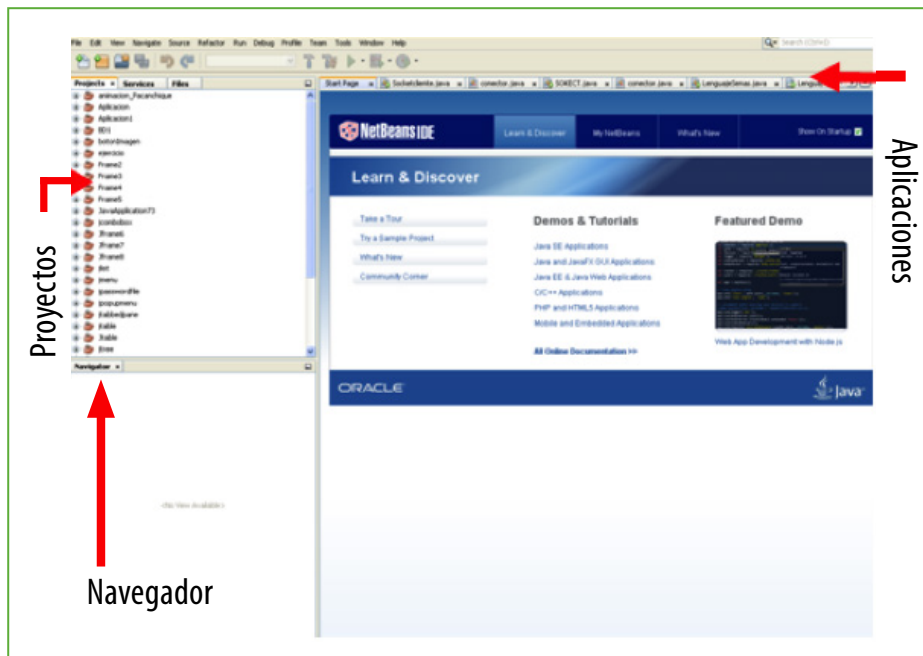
File Edit View Navigate Source Refactor Run Debug Profile Team Tools Window Help

Search (Ctrl+I)

Projects × Services Files

animacion_Pacanchique
Aplicacion
Aplicacion1
BD1
botonImagen
ejercicio
Frame2
Frame3
Frame4
Frame5
JavaApplication73
jcombobox
Jframe6
Jframe7
Jframe8
jlist
jmenu
jpasswordfile
jpopupmenu
jtabbedpane
jtable
Jtable
jtree

Navigator ×

<No View Available>

Start Page × SocketCliente.java × conector.java × SOKECT.java × conector.java × LenguajeSenas.java × Lenguaje

NetBeans IDE

Learn & Discover My NetBeans What's New Show On Startup

Learn & Discover

Take a Tour
Try a Sample Project
What's New
Community Corner

Demos & Tutorials

Java SE Applications
Java and JavaFX GUI Applications
Java EE & Java Web Applications
C/C++ Applications
PHP and HTML5 Applications
Mobile and Embedded Applications

All Online Documentation >>

Featured Demo

Web App Development with Node.js

ORACLE

Java

Proyectos

Aplicaciones

Navegador